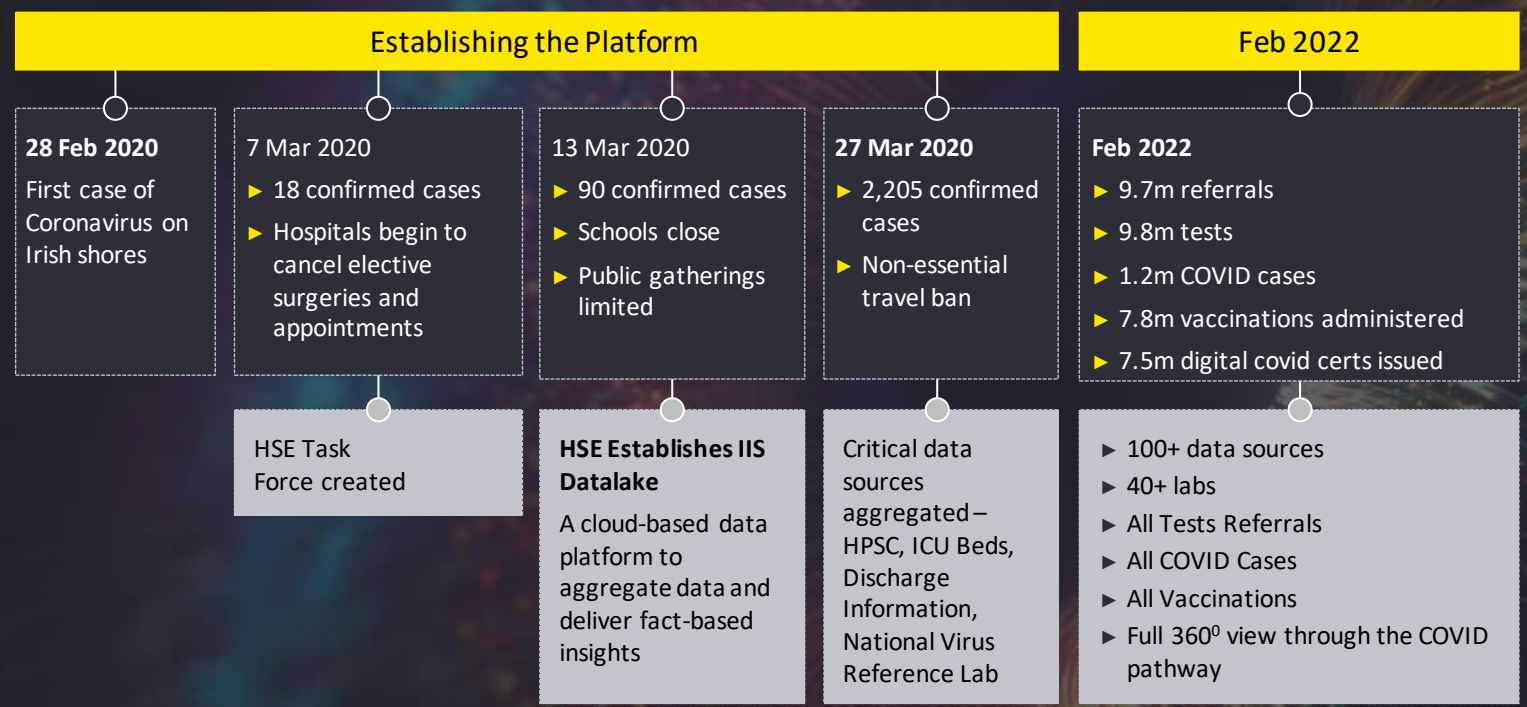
Establishing the Platform

Feb 2022

**28 Feb 2020**
First case of Coronavirus on Irish shores

7 Mar 2020
► 18 confirmed cases
► Hospitals begin to cancel elective surgeries and appointments

13 Mar 2020
► 90 confirmed cases
► Schools close
► Public gatherings limited

**27 Mar 2020**
► 2,205 confirmed cases
► Non-essential travel ban

**Feb 2022**
► 9.7m referrals
► 9.8m tests
► 1.2m COVID cases
► 7.8m vaccinations administered
► 7.5m digital covid certs issued

HSE Task Force created

**HSE Establishes IIS Datalake**
A cloud-based data platform to aggregate data and deliver fact-based insights

Critical data sources aggregated – HPSC, ICU Beds, Discharge Information, National Virus Reference Lab

► 100+ data sources
► 40+ labs
► All Tests Referrals
► All COVID Cases
► All Vaccinations
► Full $360^0$ view through the COVID pathway